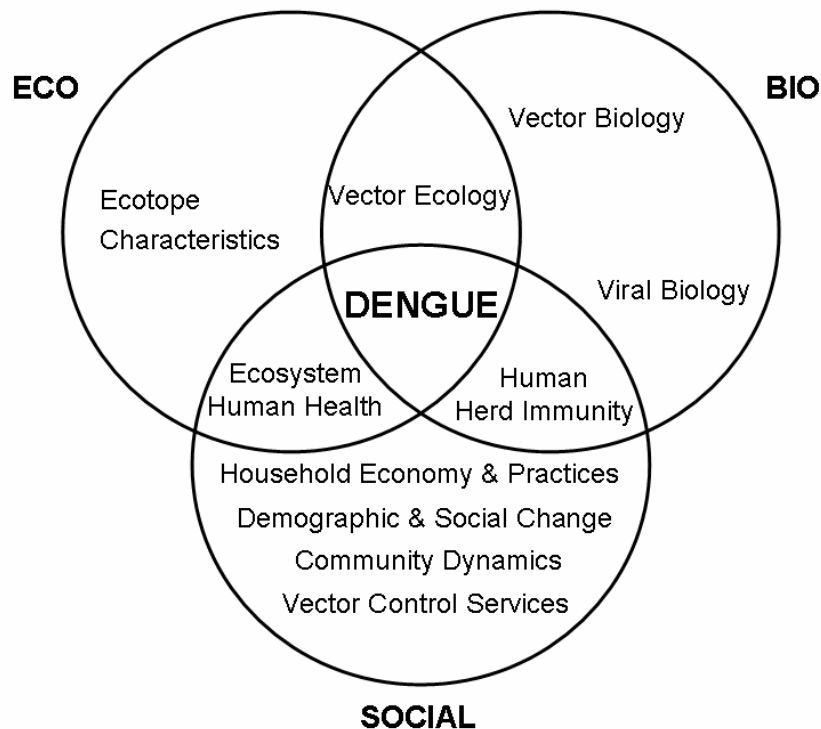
ECO

BIO

Vector Biology

Ecotope Characteristics

Vector Ecology

Viral Biology

DENGUE

Ecosystem Human Health

Human Herd Immunity

Household Economy & Practices
Demographic & Social Change
Community Dynamics
Vector Control Services

SOCIAL